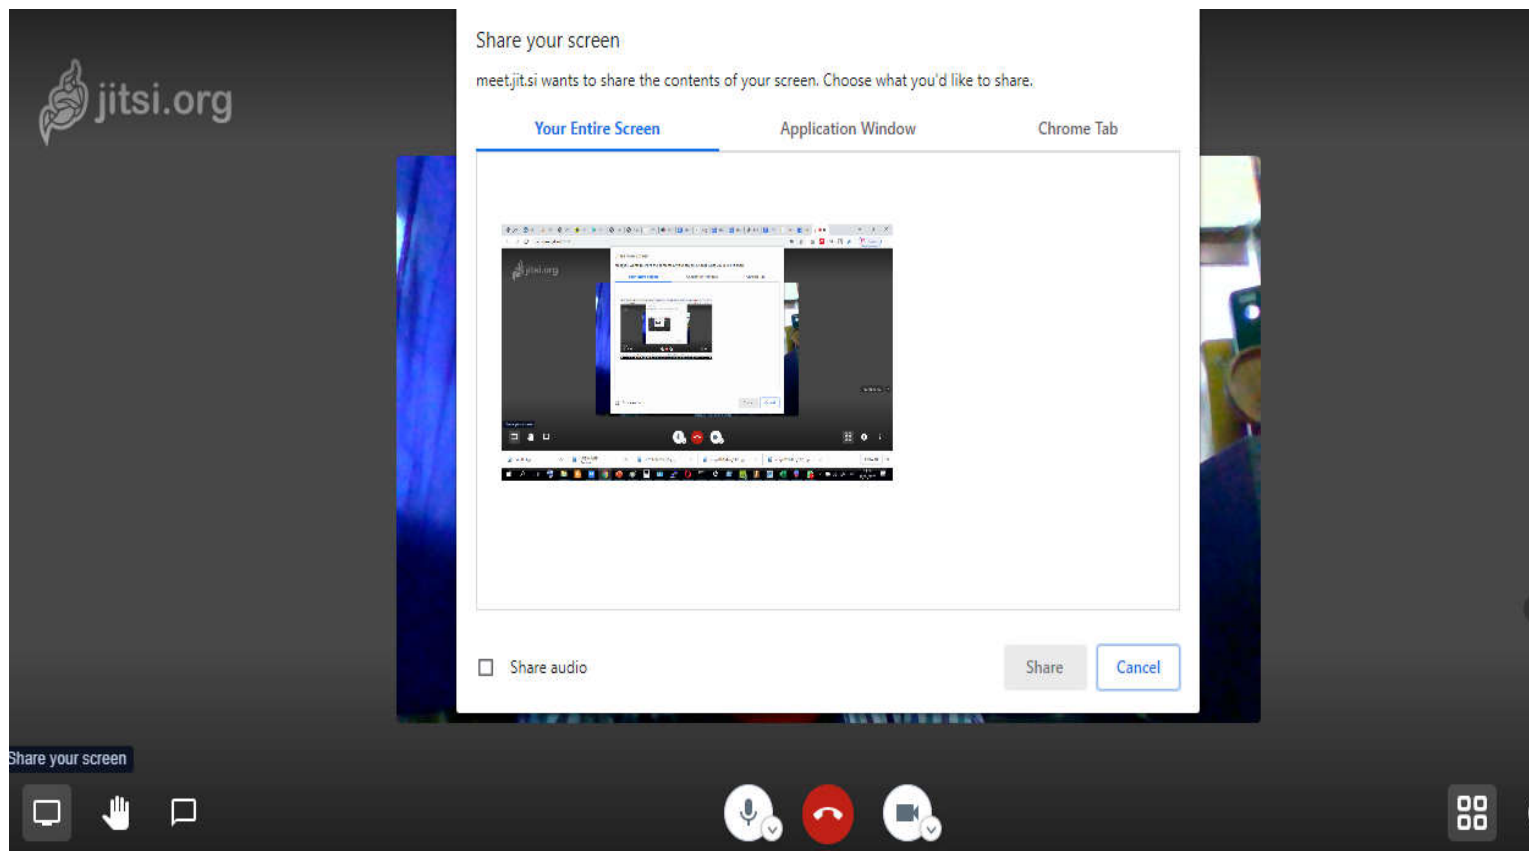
jitsi.org

Share your screen

meet.jit.si wants to share the contents of your screen. Choose what you'd like to share.

Your Entire Screen
Application Window
Chrome Tab

Share audio

Share
Cancel

Share your screen